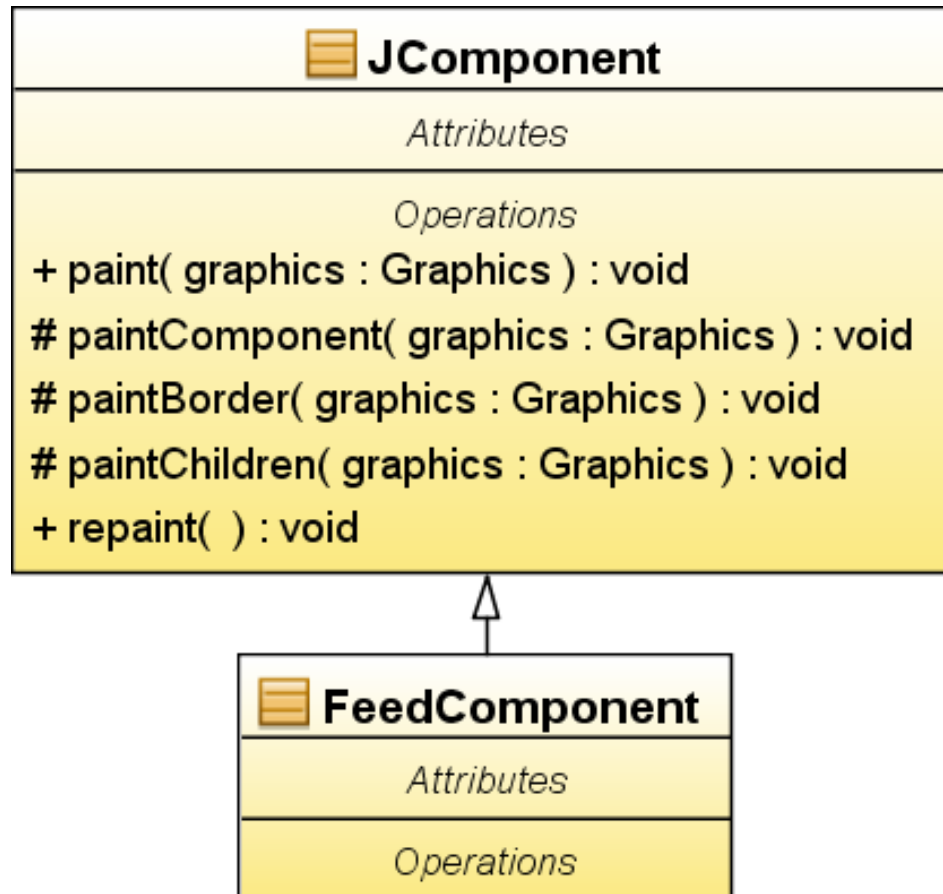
JComponent

Attributes

Operations

+ paint( graphics : Graphics ) : void

# paintComponent( graphics : Graphics ) : void

# paintBorder( graphics : Graphics ) : void

# paintChildren( graphics : Graphics ) : void

+ repaint( ) : void

FeedComponent

Attributes

Operations